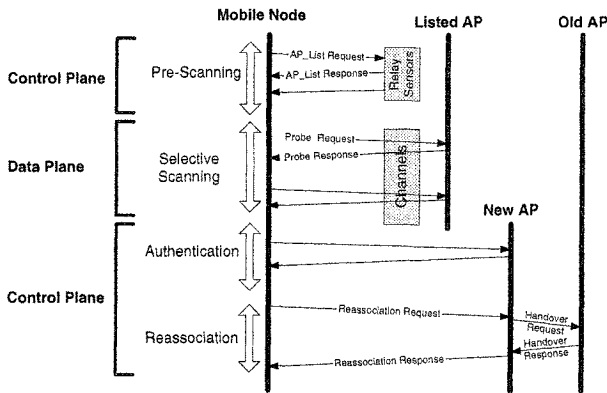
Mobile Node

Listed AP

Old AP

Control Plane

Pre-Scanning

AP_List Request

AP_List Response

Relay Sensors

Data Plane

Selective Scanning

Probe Request

Probe Response

Channels

New AP

Control Plane

Authentication

Reassociation

Reassociation Request

Handover Request

Handover Response

Reassociation Response